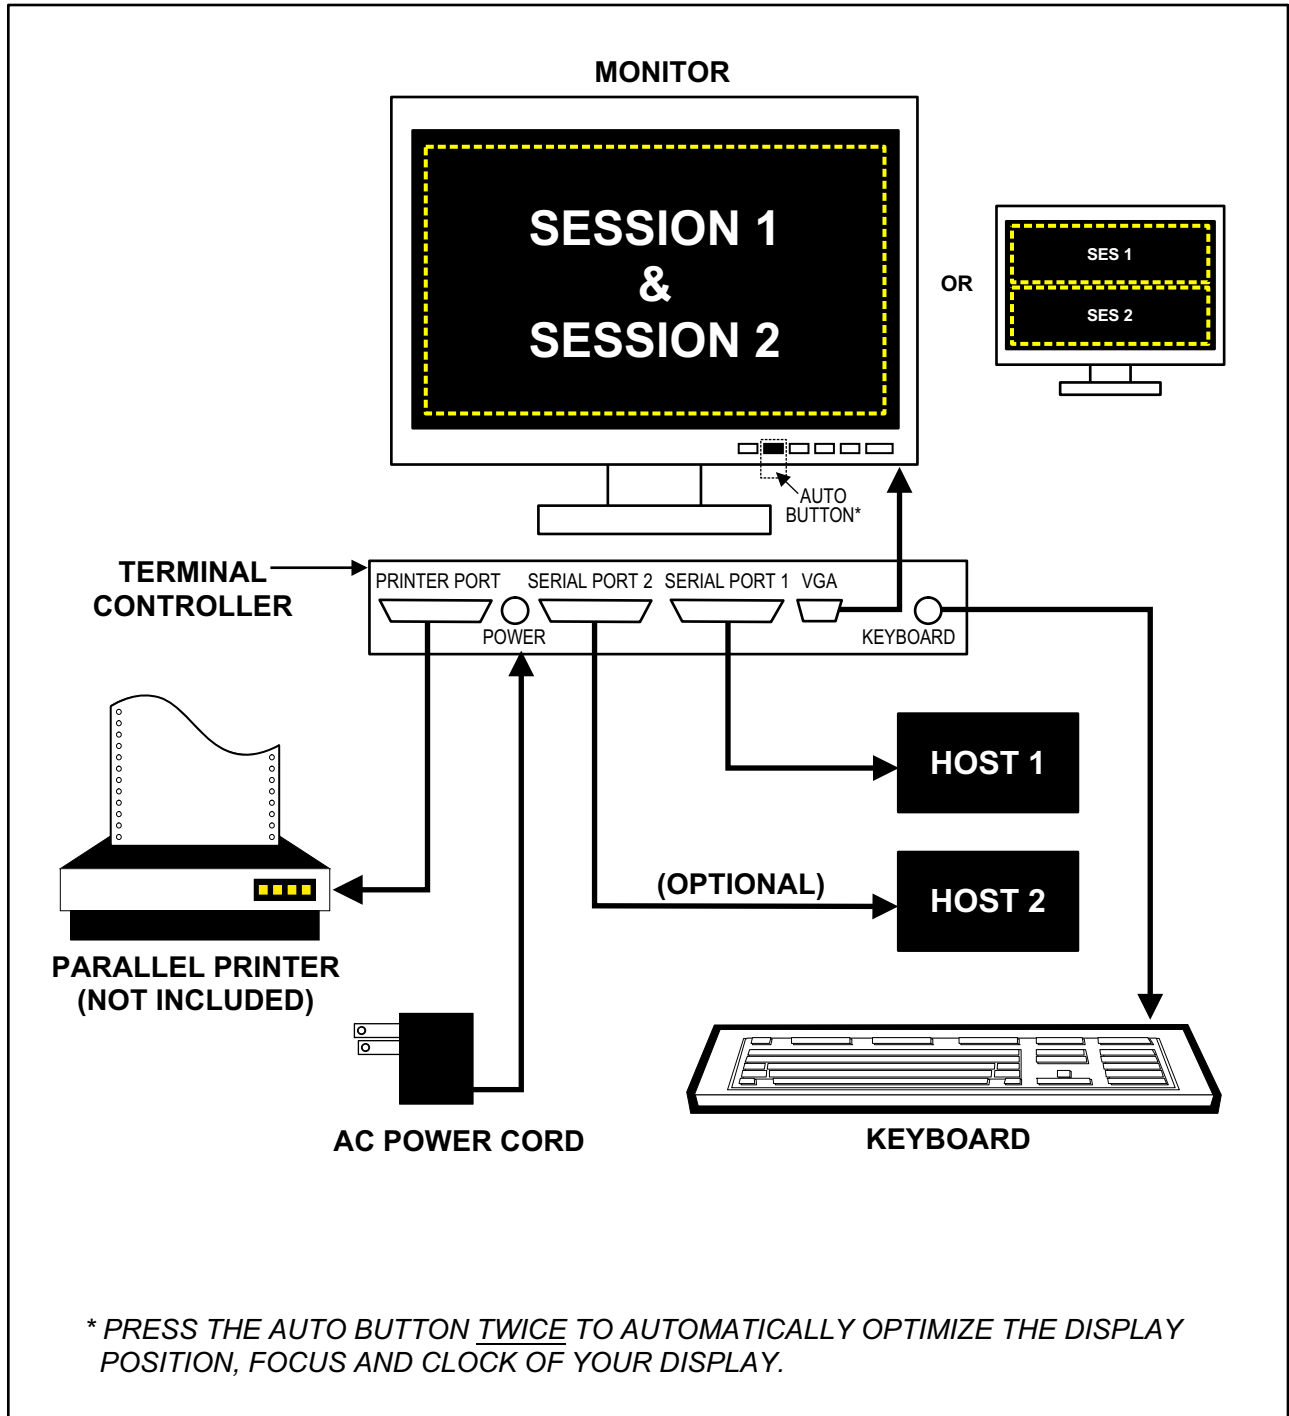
MONITOR

SESSION 1
&
SESSION 2

OR

SES 1

SES 2

AUTO BUTTON*

TERMINAL CONTROLLER

PRINTER PORT

SERIAL PORT 2

SERIAL PORT 1

VGA

POWER

KEYBOARD

HOST 1

(OPTIONAL)

HOST 2

PARALLEL PRINTER (NOT INCLUDED)

AC POWER CORD

KEYBOARD

* PRESS THE AUTO BUTTON TWICE TO AUTOMATICALLY OPTIMIZE THE DISPLAY POSITION, FOCUS AND CLOCK OF YOUR DISPLAY.